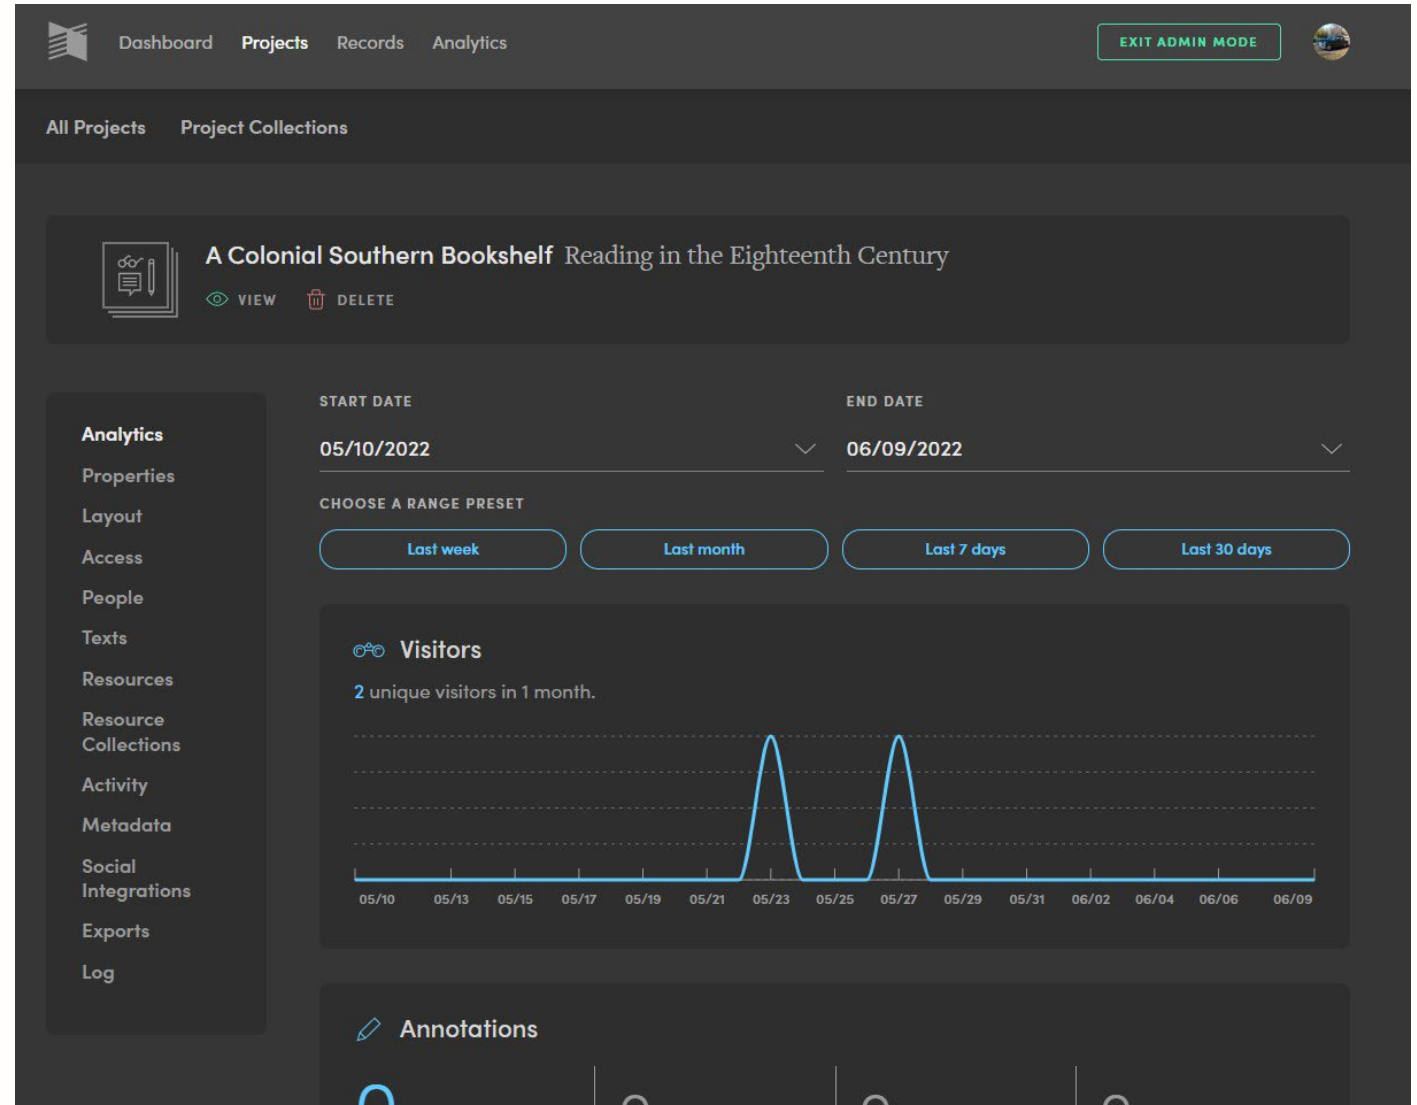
Dashboard Projects Records Analytics

EXIT ADMIN MODE

All Projects Project Collections

A Colonial Southern Bookshelf Reading in the Eighteenth Century

VIEW DELETE

Analytics
Properties
Layout
Access
People
Texts
Resources
Resource Collections
Activity
Metadata
Social Integrations
Exports
Log

START DATE
05/10/2022

END DATE
06/09/2022

CHOOSE A RANGE PRESET

Last week Last month Last 7 days Last 30 days

Visitors

2 unique visitors in 1 month.

05/10 05/13 05/15 05/17 05/19 05/21 05/23 05/25 05/27 05/29 05/31 06/02 06/04 06/06 06/09

Annotations